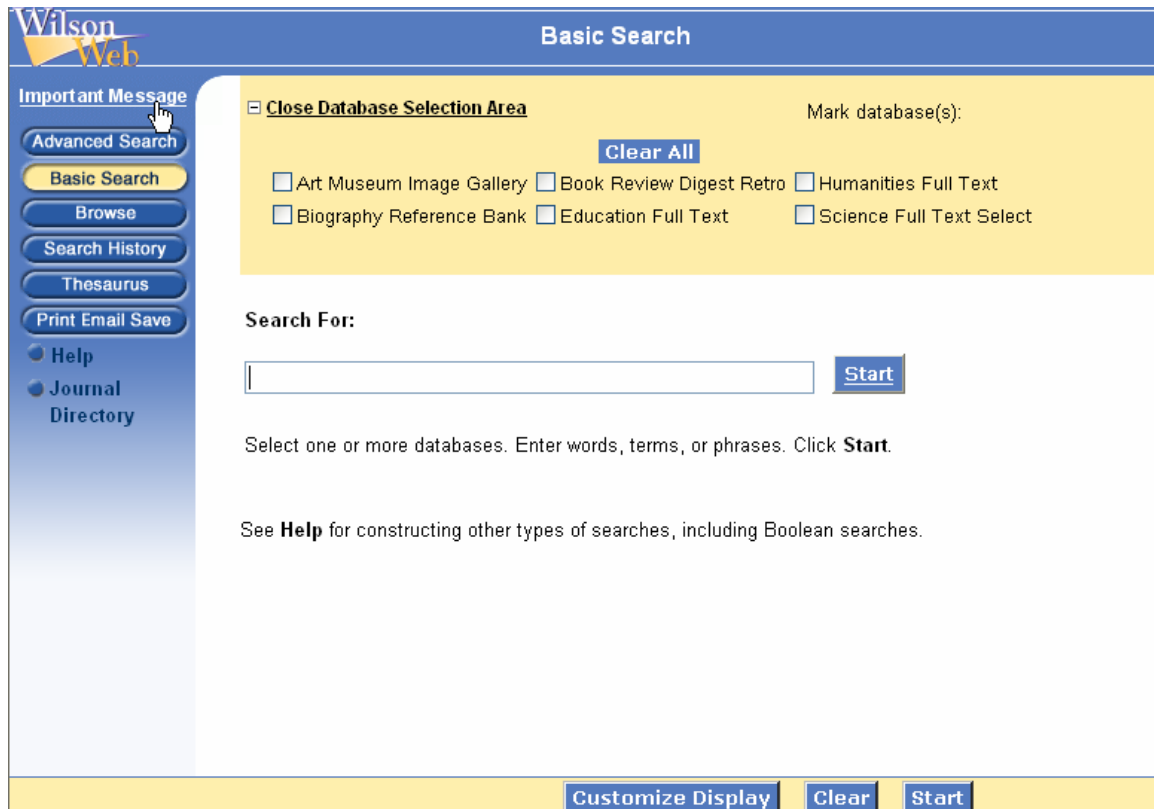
WilsonWeb

Basic Search

Important Message

Advanced Search

Basic Search

Browse

Search History

Thesaurus

Print Email Save

Help

Journal Directory

⊟ Close Database Selection Area

Mark database(s):

Clear All

| | | |
|---|---|---|
| ☐ Art Museum Image Gallery | ☐ Book Review Digest Retro | ☐ Humanities Full Text |
| ☐ Biography Reference Bank | ☐ Education Full Text | ☐ Science Full Text Select |

Search For:

Start

Select one or more databases. Enter words, terms, or phrases. Click **Start**.

See **Help** for constructing other types of searches, including Boolean searches.

Customize Display

Clear

Start